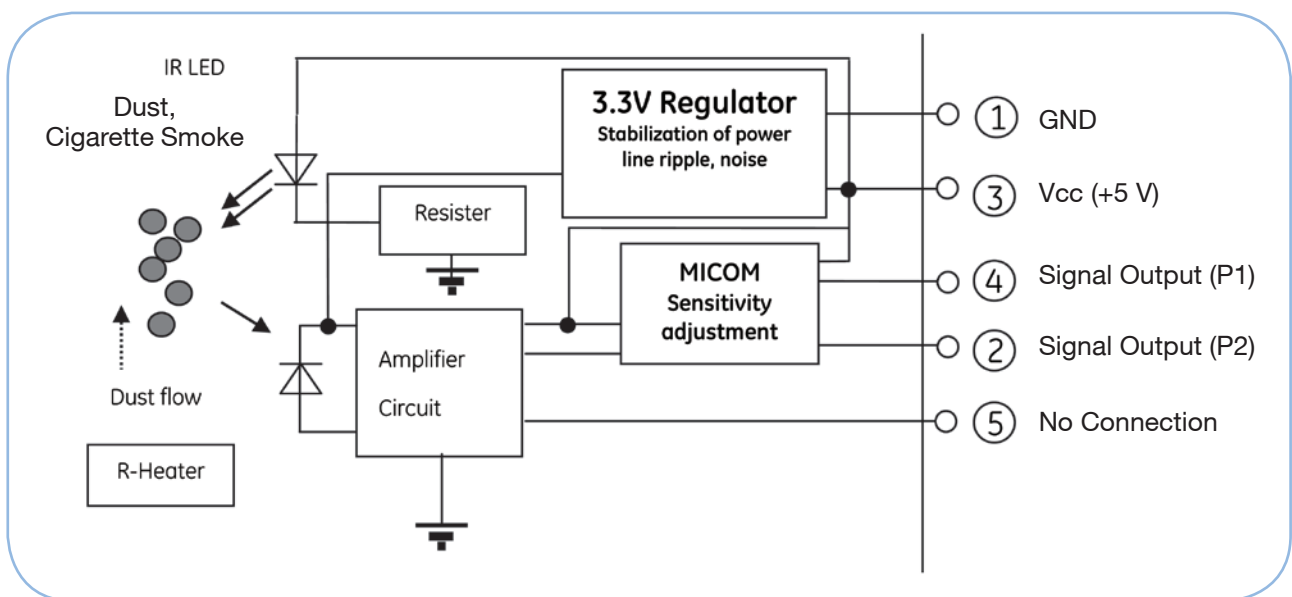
IR LED

Dust,
Cigarette Smoke

3.3V Regulator
Stabilization of power line ripple, noise

Resister

MICOM
Sensitivity adjustment

Amplifier
Circuit

Dust flow

R-Heater

① GND

③ Vcc (+5 V)

④ Signal Output (P1)

② Signal Output (P2)

⑤ No Connection